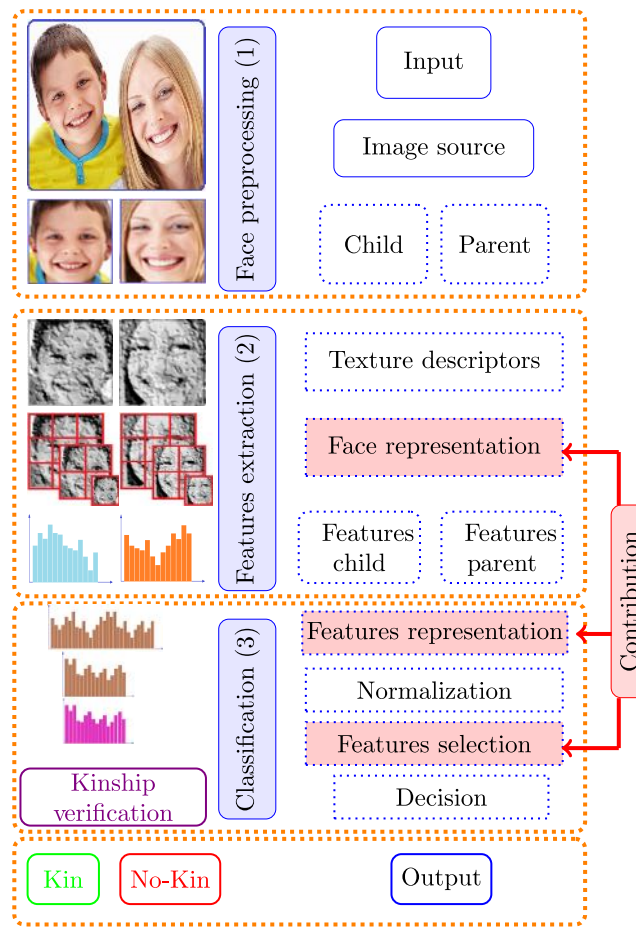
Face preprocessing (1)

Input

Image source

Child

Parent

Features extraction (2)

Texture descriptors

Face representation

Features child

Features parent

Contribution

Classification (3)

Features representation

Normalization

Features selection

Decision

Kinship verification

Kin

No-Kin

Output